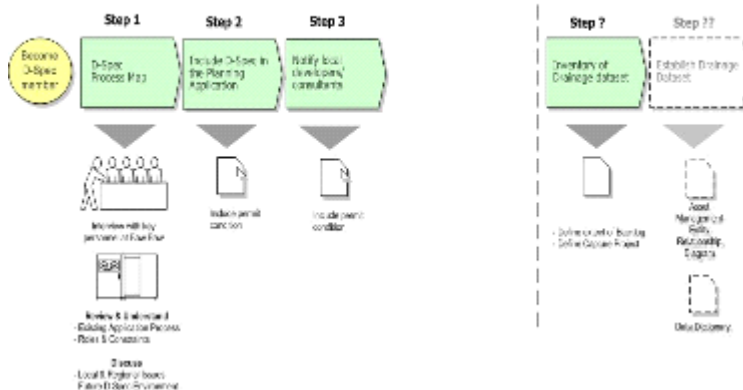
Become D-Spec member

Step 1

D-Spec Process Map

Step 2

Include D-Spec in the Planning Application

Step 3

Notify local developers/ consultants

Step ?

Inventory of Drainage dataset

Step ??

Establish Drainage Dataset

Interview with key personnel of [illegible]

Review & Understand
- Existing Application Process
- Roles & Constraints

Discuss
- Local & Regional issues
- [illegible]

Include permit condition

Include permit condition

- Define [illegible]
- Define Capture Project

Asset Management Roles Relationship Diagram

Data Dictionary